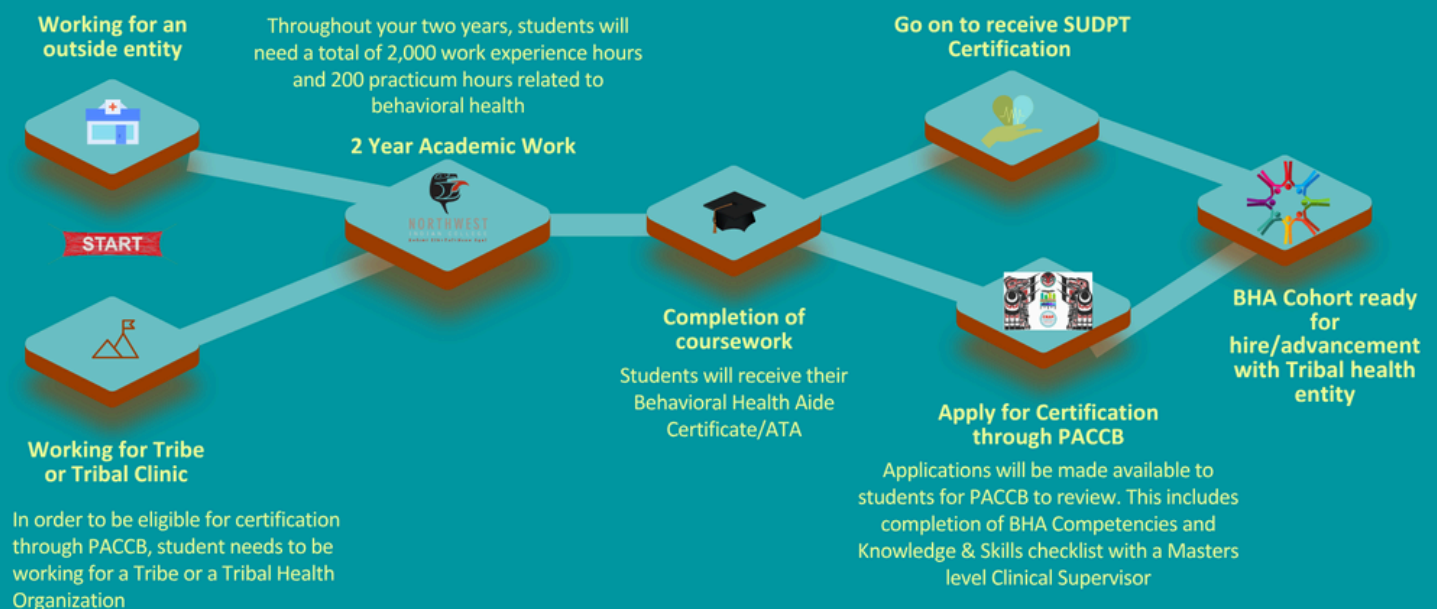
Working for an outside entity

Throughout your two years, students will need a total of 2,000 work experience hours and 200 practicum hours related to behavioral health

Go on to receive SUDPT Certification

2 Year Academic Work

NORTHWEST
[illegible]

START

Completion of coursework

Students will receive their Behavioral Health Aide Certificate/ATA

BHA Cohort ready for hire/advancement with Tribal health entity

Apply for Certification through PACCB

Applications will be made available to students for PACCB to review. This includes completion of BHA Competencies and Knowledge & Skills checklist with a Masters level Clinical Supervisor

Working for Tribe or Tribal Clinic

In order to be eligible for certification through PACCB, student needs to be working for a Tribe or a Tribal Health Organization